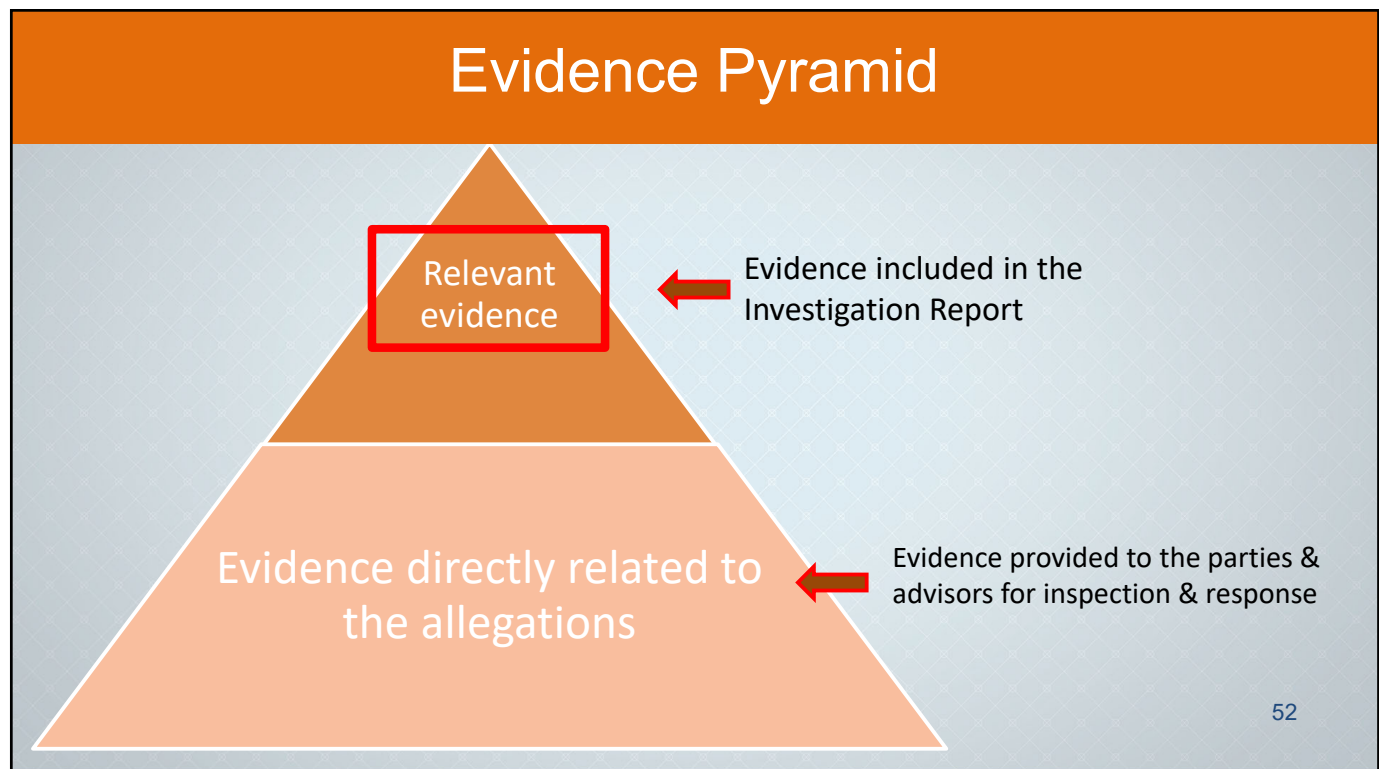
Evidence Pyramid

Relevant evidence

Evidence included in the Investigation Report

Evidence directly related to the allegations

Evidence provided to the parties & advisors for inspection & response

52